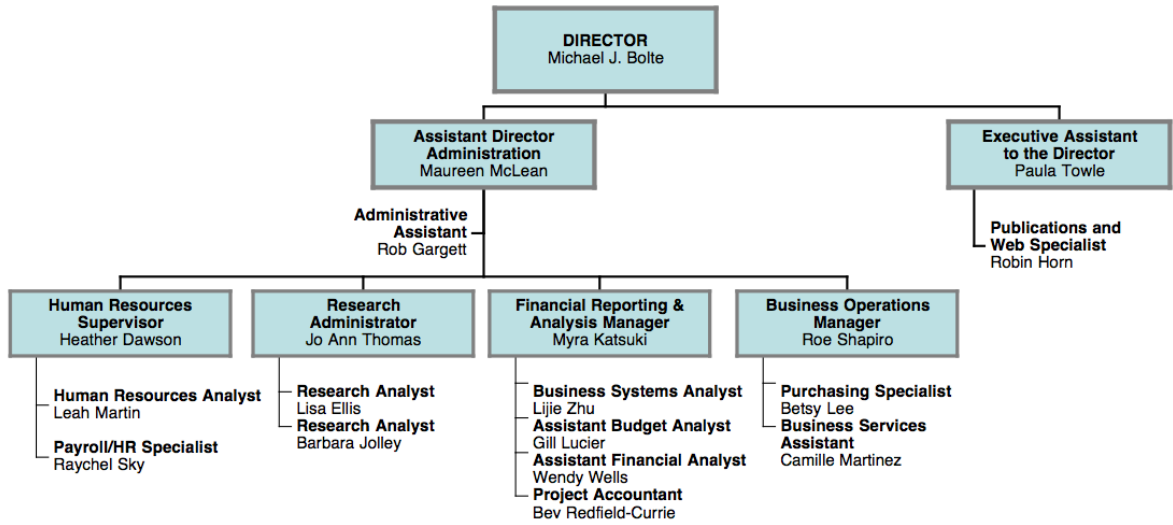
DIRECTOR
Michael J. Bolte

Assistant Director Administration
Maureen McLean

Executive Assistant to the Director
Paula Towle

Administrative Assistant
Rob Gargett

Publications and Web Specialist
Robin Horn

Human Resources Supervisor
Heather Dawson

Research Administrator
Jo Ann Thomas

Financial Reporting & Analysis Manager
Myra Katsuki

Business Operations Manager
Roe Shapiro

Human Resources Analyst
Leah Martin

Payroll/HR Specialist
Raychel Sky

Research Analyst
Lisa Ellis

Research Analyst
Barbara Jolley

Business Systems Analyst
Lijie Zhu

Assistant Budget Analyst
Gill Lucier

Assistant Financial Analyst
Wendy Wells

Project Accountant
Bev Redfield-Currie

Purchasing Specialist
Betsy Lee

Business Services Assistant
Camille Martinez